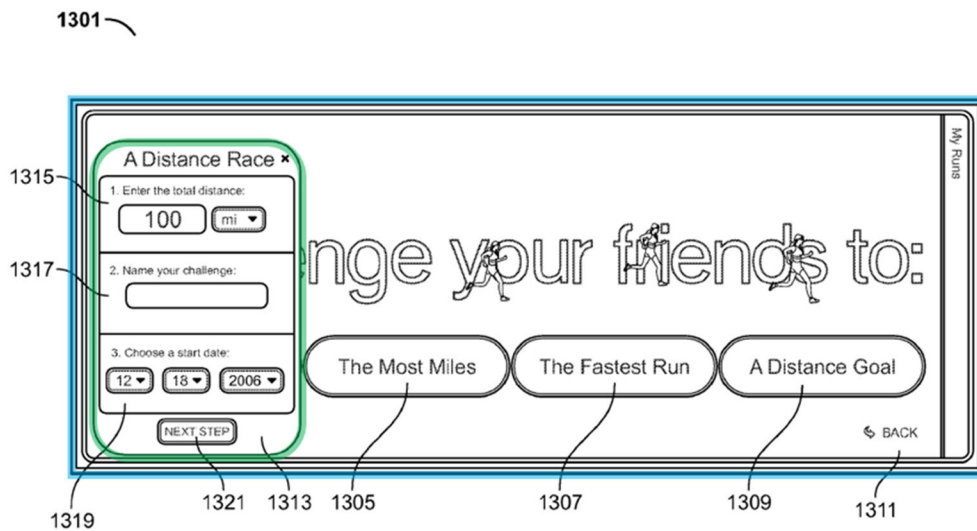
1301

1315

1317

A Distance Race ×

1. Enter the total distance:

100 mi

2. Name your challenge:

3. Choose a start date:

12 18 2006

NEXT STEP

enge your friends to:

My Runs

The Most Miles

The Fastest Run

A Distance Goal

BACK

1319

1321 1313 1305

1307

1309

1311